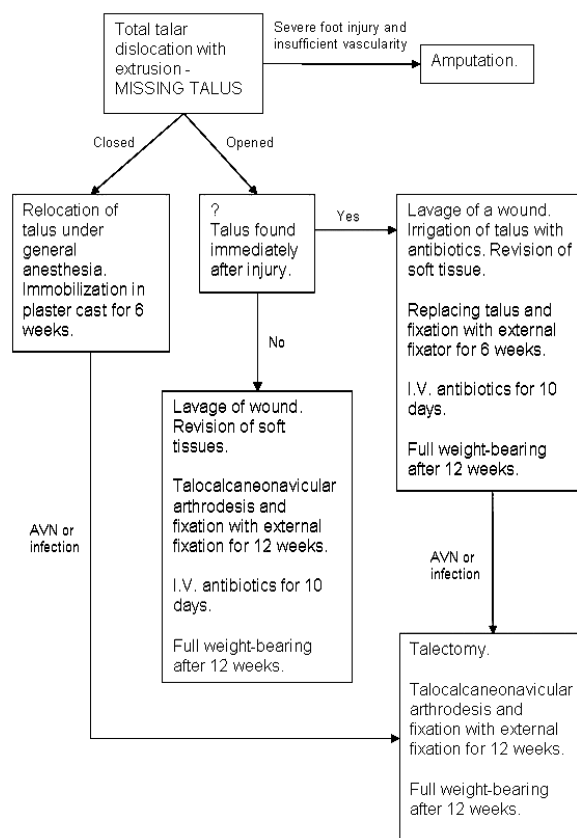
Total talar dislocation with extrusion - MISSING TALUS

Severe foot injury and insufficient vascularity

Amputation.

Closed

Opened

Relocation of talus under general anesthesia. Immobilization in plaster cast for 6 weeks.

?
Talus found immediately after injury.

Yes

Lavage of a wound. Irrigation of talus with antibiotics. Revision of soft tissue.

Replacing talus and fixation with external fixator for 6 weeks.

I.V. antibiotics for 10 days.

Full weight-bearing after 12 weeks.

No

Lavage of wound. Revision of soft tissues.

Talocalcaneonavicular arthrodesis and fixation with external fixation for 12 weeks.

I.V. antibiotics for 10 days.

Full weight-bearing after 12 weeks.

AVN or infection

AVN or infection

Talectomy.

Talocalcaneonavicular arthrodesis and fixation with external fixation for 12 weeks.

Full weight-bearing after 12 weeks.